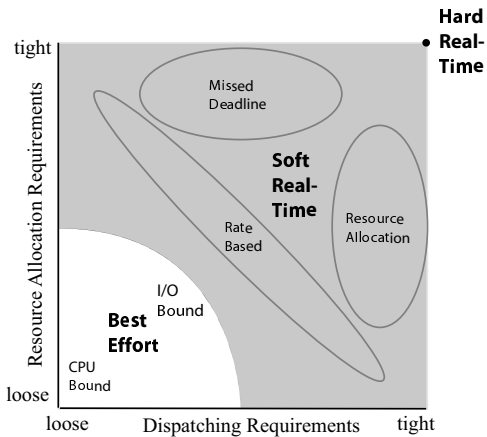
Hard Real-Time

tight

Resource Allocation Requirements

loose

Missed Deadline

Soft Real-Time

Rate Based

Resource Allocation

I/O Bound

Best Effort

CPU Bound

loose

Dispatching Requirements

tight